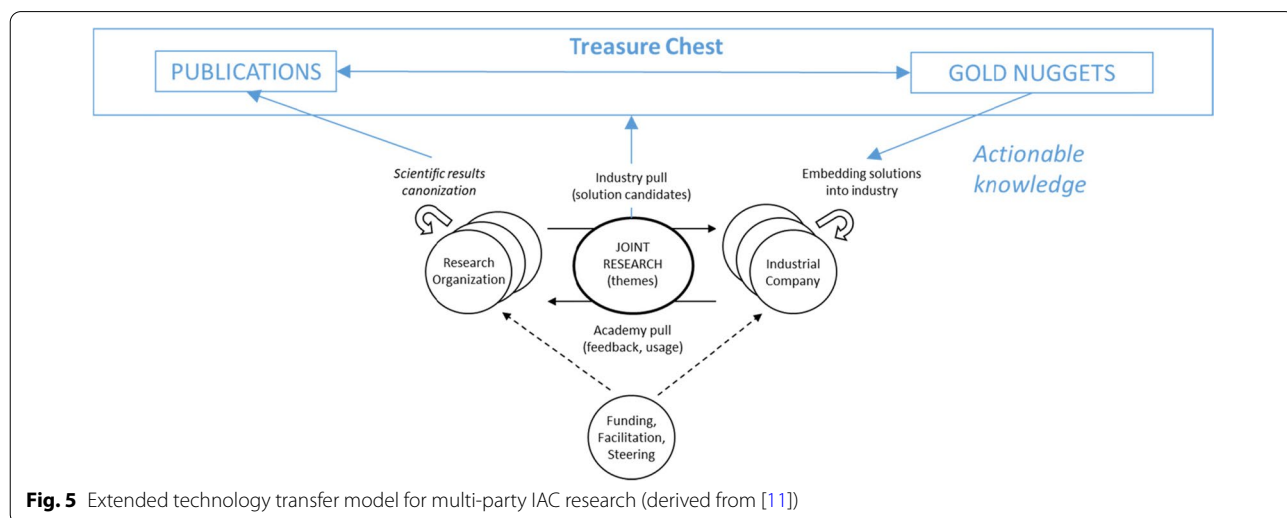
Treasure Chest

PUBLICATIONS

GOLD NUGGETS

Scientific results canonization

Industry pull (solution candidates)

Embedding solutions into industry

Actionable knowledge

Research Organization

JOINT RESEARCH (themes)

Industrial Company

Academy pull (feedback, usage)

Funding, Facilitation, Steering

**Fig. 5** Extended technology transfer model for multi-party IAC research (derived from [11])